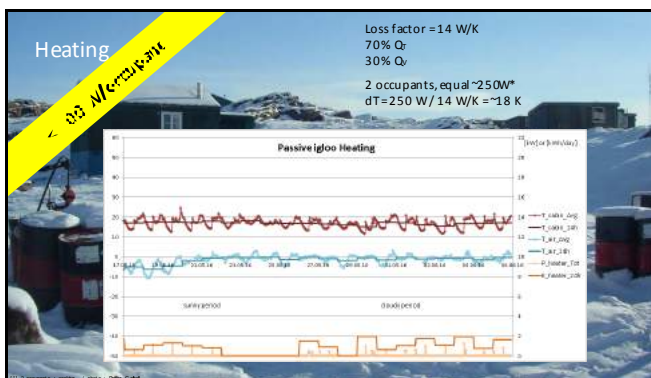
Heating

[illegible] N/occupant

Loss factor =14 W/K
70% $Q_T$
30% $Q_V$

2 occupants, equal ~250W*
dT=250 W / 14 W/K = ~18 K

Passive igloo Heating

[kW] or [kWh/day]

60
50
40
30
20
10
0
-10
-20
-30
-40
-50

22
20
18
16
14
12
10
8
6
4
2
0

17.05.14
19.05.14
21.05.14
23.05.14
25.05.14
27.05.14
29.05.14
31.05.14
02.06.14
04.06.14
06.06.14

T_cabin_avg
T_cabin_24h
T_air_avg
T_air_24h
P_heater_Tot
E_heater_cab

sunny period
cloudy period

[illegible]